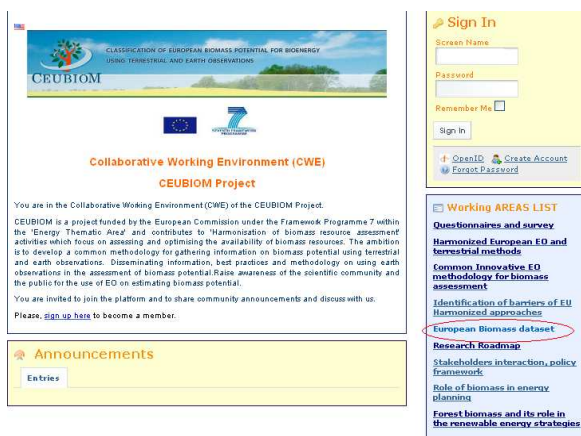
CLASSIFICATION OF EUROPEAN BIOMASS POTENTIAL FOR BIOENERGY USING TERRESTRIAL AND EARTH OBSERVATIONS

CEUBIOM

Collaborative Working Environment (CWE)

CEUBIOM Project

You are in the Collaborative Working Environment (CWE) of the CEUBIOM Project.

CEUBIOM is a project funded by the European Commission under the Framework Programme 7 within the 'Energy Thematic Area' and contributes to 'Harmonisation of biomass resource assessment' activities which focus on assessing and optimising the availability of biomass resources. The ambition is to develop a common methodology for gathering information on biomass potential using terrestrial and earth observations. Disseminating information, best practices and methodology on using earth observations in the assessment of biomass potential.Raise awareness of the scientific community and the public for the use of EO on estimating biomass potential.

You are invited to join the platform and to share community announcements and discuss with us.

Please, sign up here to become a member.

Announcements

Entries

Sign In

Screen Name

Password

Remember Me

Sign In

OpenID Create Account

Forgot Password

Working AREAS LIST

Questionnaires and survey

Harmonized European EO and terrestrial methods

Common Innovative EO methodology for biomass assessment

Identification of barriers of EU Harmonized approaches

European Biomass dataset

Research Roadmap

Stakeholders interaction, policy framework

Role of biomass in energy planning

Forest biomass and its role in the renewable energy strategies